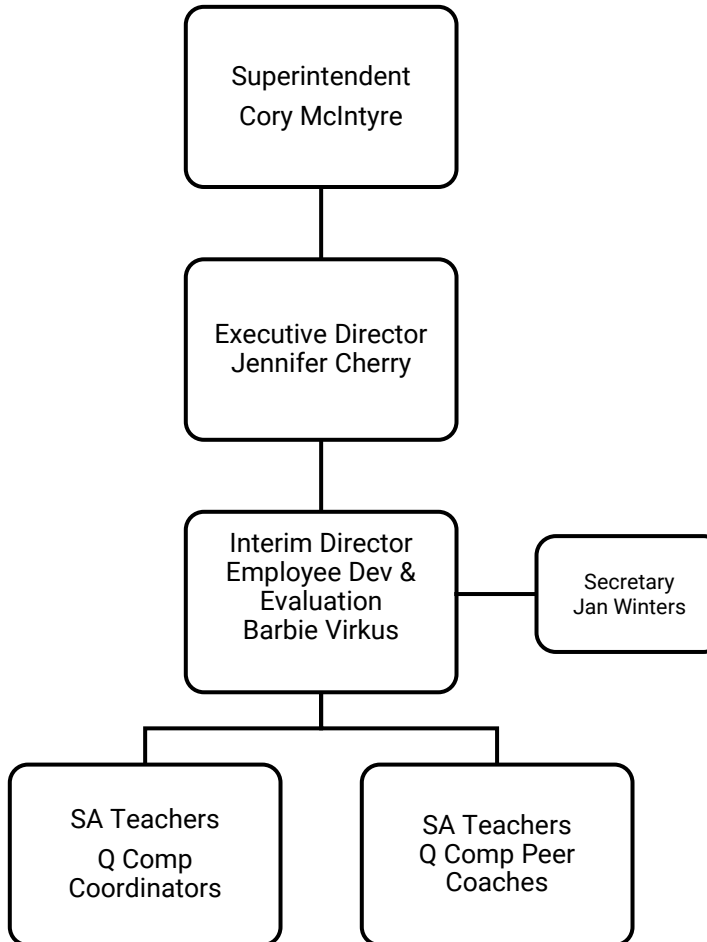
Superintendent
Cory McIntyre

Executive Director
Jennifer Cherry

Interim Director
Employee Dev &
Evaluation
Barbie Virkus

Secretary
Jan Winters

SA Teachers
Q Comp
Coordinators

SA Teachers
Q Comp Peer
Coaches